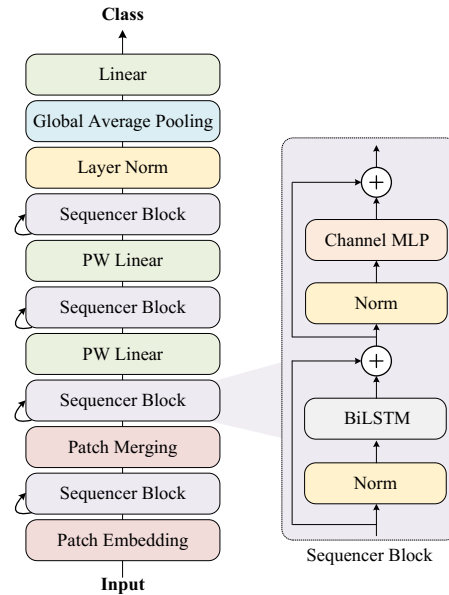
Class

Linear

Global Average Pooling

Layer Norm

Sequencer Block

PW Linear

Sequencer Block

PW Linear

Sequencer Block

Patch Merging

Sequencer Block

Patch Embedding

Input

+

Channel MLP

Norm

+

BiLSTM

Norm

Sequencer Block